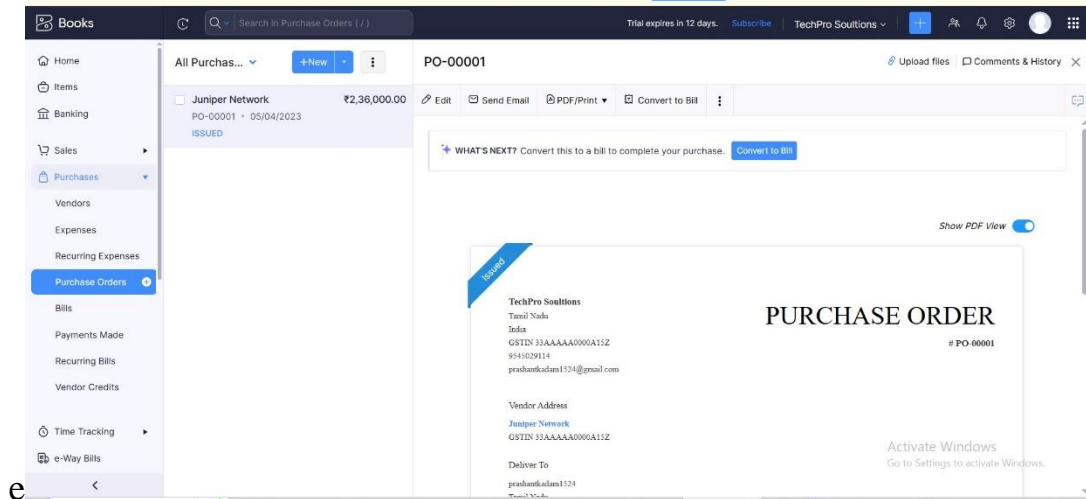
Books

Search in Purchase Orders ( / )

Trial expires in 12 days. Subscribe TechPro Soultions

Home
Items
Banking
Sales
Purchases
Vendors
Expenses
Recurring Expenses
Purchase Orders
Bills
Payments Made
Recurring Bills
Vendor Credits
Time Tracking
e-Way Bills

All Purchas... +New

Juniper Network ₹2,36,000.00
PO-00001 • 05/04/2023
ISSUED

PO-00001

Upload files | Comments & History

Edit Send Email PDF/Print Convert to Bill

WHAT'S NEXT? Convert this to a bill to complete your purchase. Convert to Bill

Show PDF View

Issued

TechPro Soultions
Tamil Nadu
India
GSTIN 33AAAAA0000A15Z
9545029114
prashantkadam1524@gmail.com

PURCHASE ORDER
# PO-00001

Vendor Address
Juniper Network
GSTIN 33AAAAA0000A15Z

Deliver To
prashantkadam1524
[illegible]

Activate Windows
Go to Settings to activate Windows.

e